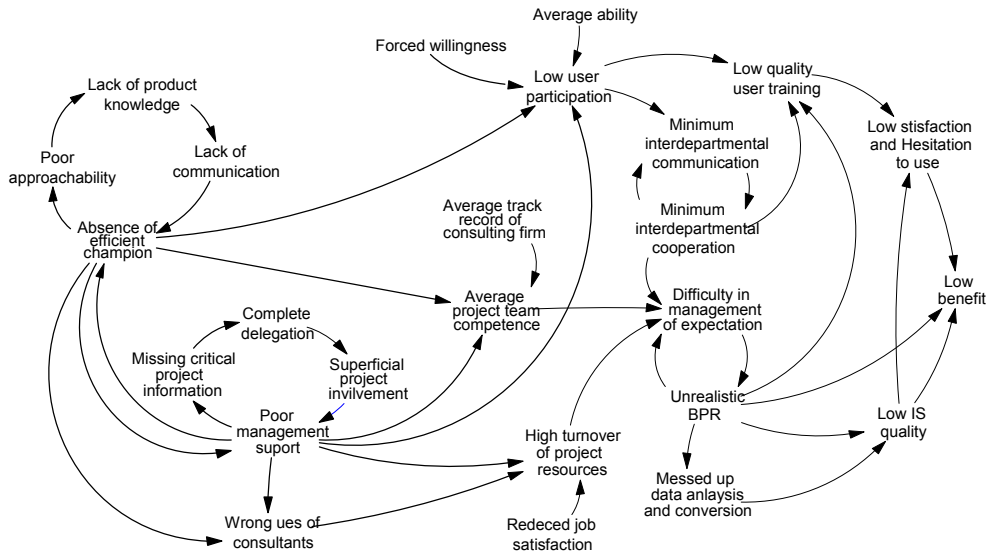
Average ability

Forced willingness

Low user participation

Low quality user training

Lack of product knowledge

Poor approachability

Lack of communication

Minimum interdepartmental communication

Low stisfaction and Hesitation to use

Absence of efficient champion

Average track record of consulting firm

Minimum interdepartmental cooperation

Low benefit

Complete delegation

Average project team competence

Difficulty in management of expectation

Missing critical project information

Superficial project invilvement

Poor management suport

Unrealistic BPR

High turnover of project resources

Low IS quality

Messed up data anlaysis and conversion

Wrong ues of consultants

Redeced job satisfaction